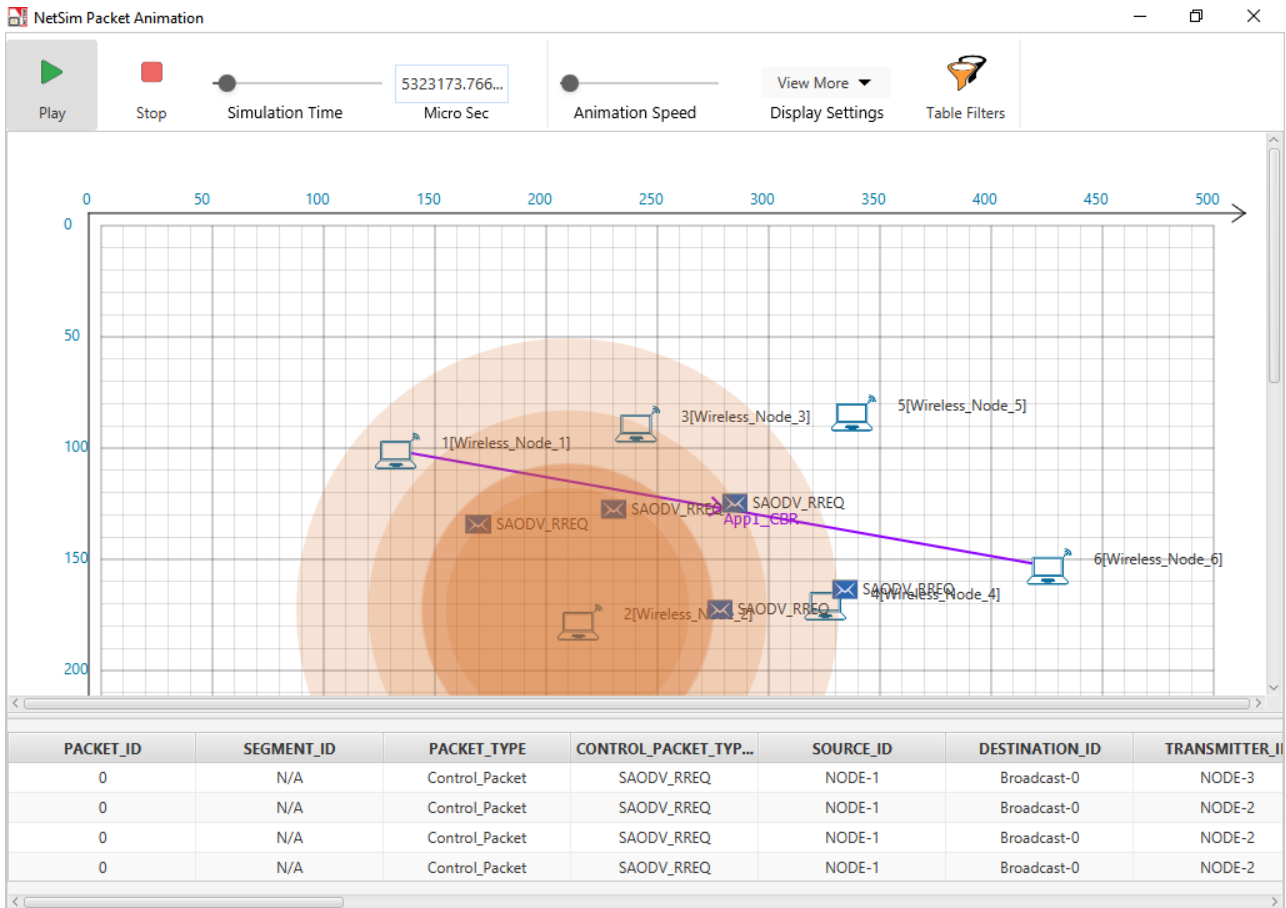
NetSim Packet Animation

Play
Stop
Simulation Time
5323173.766...
Micro Sec
Animation Speed
View More
Display Settings
Table Filters

0 50 100 150 200 250 300 350 400 450 500

0
50
100
150
200

1[Wireless_Node_1]
3[Wireless_Node_3]
5[Wireless_Node_5]
6[Wireless_Node_6]
4[Wireless_Node_4]
2[Wireless_Node_2]
SAODV_RREQ
SAODV_RREQ
SAODV_RREQ
SAODV_RREQ
SAODV_RREQ
App1_CBR

| PACKET_ID | SEGMENT_ID | PACKET_TYPE | CONTROL_PACKET_TYP... | SOURCE_ID | DESTINATION_ID | TRANSMITTER_II |
|---|---|---|---|---|---|---|
| 0 | N/A | Control_Packet | SAODV_RREQ | NODE-1 | Broadcast-0 | NODE-3 |
| 0 | N/A | Control_Packet | SAODV_RREQ | NODE-1 | Broadcast-0 | NODE-2 |
| 0 | N/A | Control_Packet | SAODV_RREQ | NODE-1 | Broadcast-0 | NODE-2 |
| 0 | N/A | Control_Packet | SAODV_RREQ | NODE-1 | Broadcast-0 | NODE-2 |